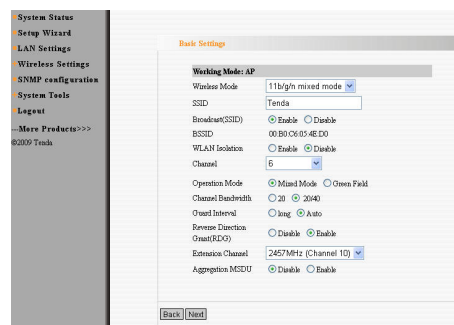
System Status
Setup Wizard
LAN Settings
Wireless Settings
SNMP configuration
System Tools
Logout
---More Products>>>
@2009 Tenda

Basic Settings

Working Mode: AP

| | |
|---|---|
| Wireless Mode | 11b/g/n mixed mode |
| SSID | Tenda |
| Broadcast(SSID) | Enable Disable |
| BSSID | 00:B0:C6:05:4E:D0 |
| WLAN Isolation | Enable Disable |
| Channel | 6 |
| Operation Mode | Mixed Mode Green Field |
| Channel Bandwidth | 20 20/40 |
| Guard Interval | long Auto |
| Reverse Direction Grant(RDG) | Disable Enable |
| Extension Channel | 2457MHz (Channel 10) |
| Aggregation MSDU | Disable Enable |

Back Next